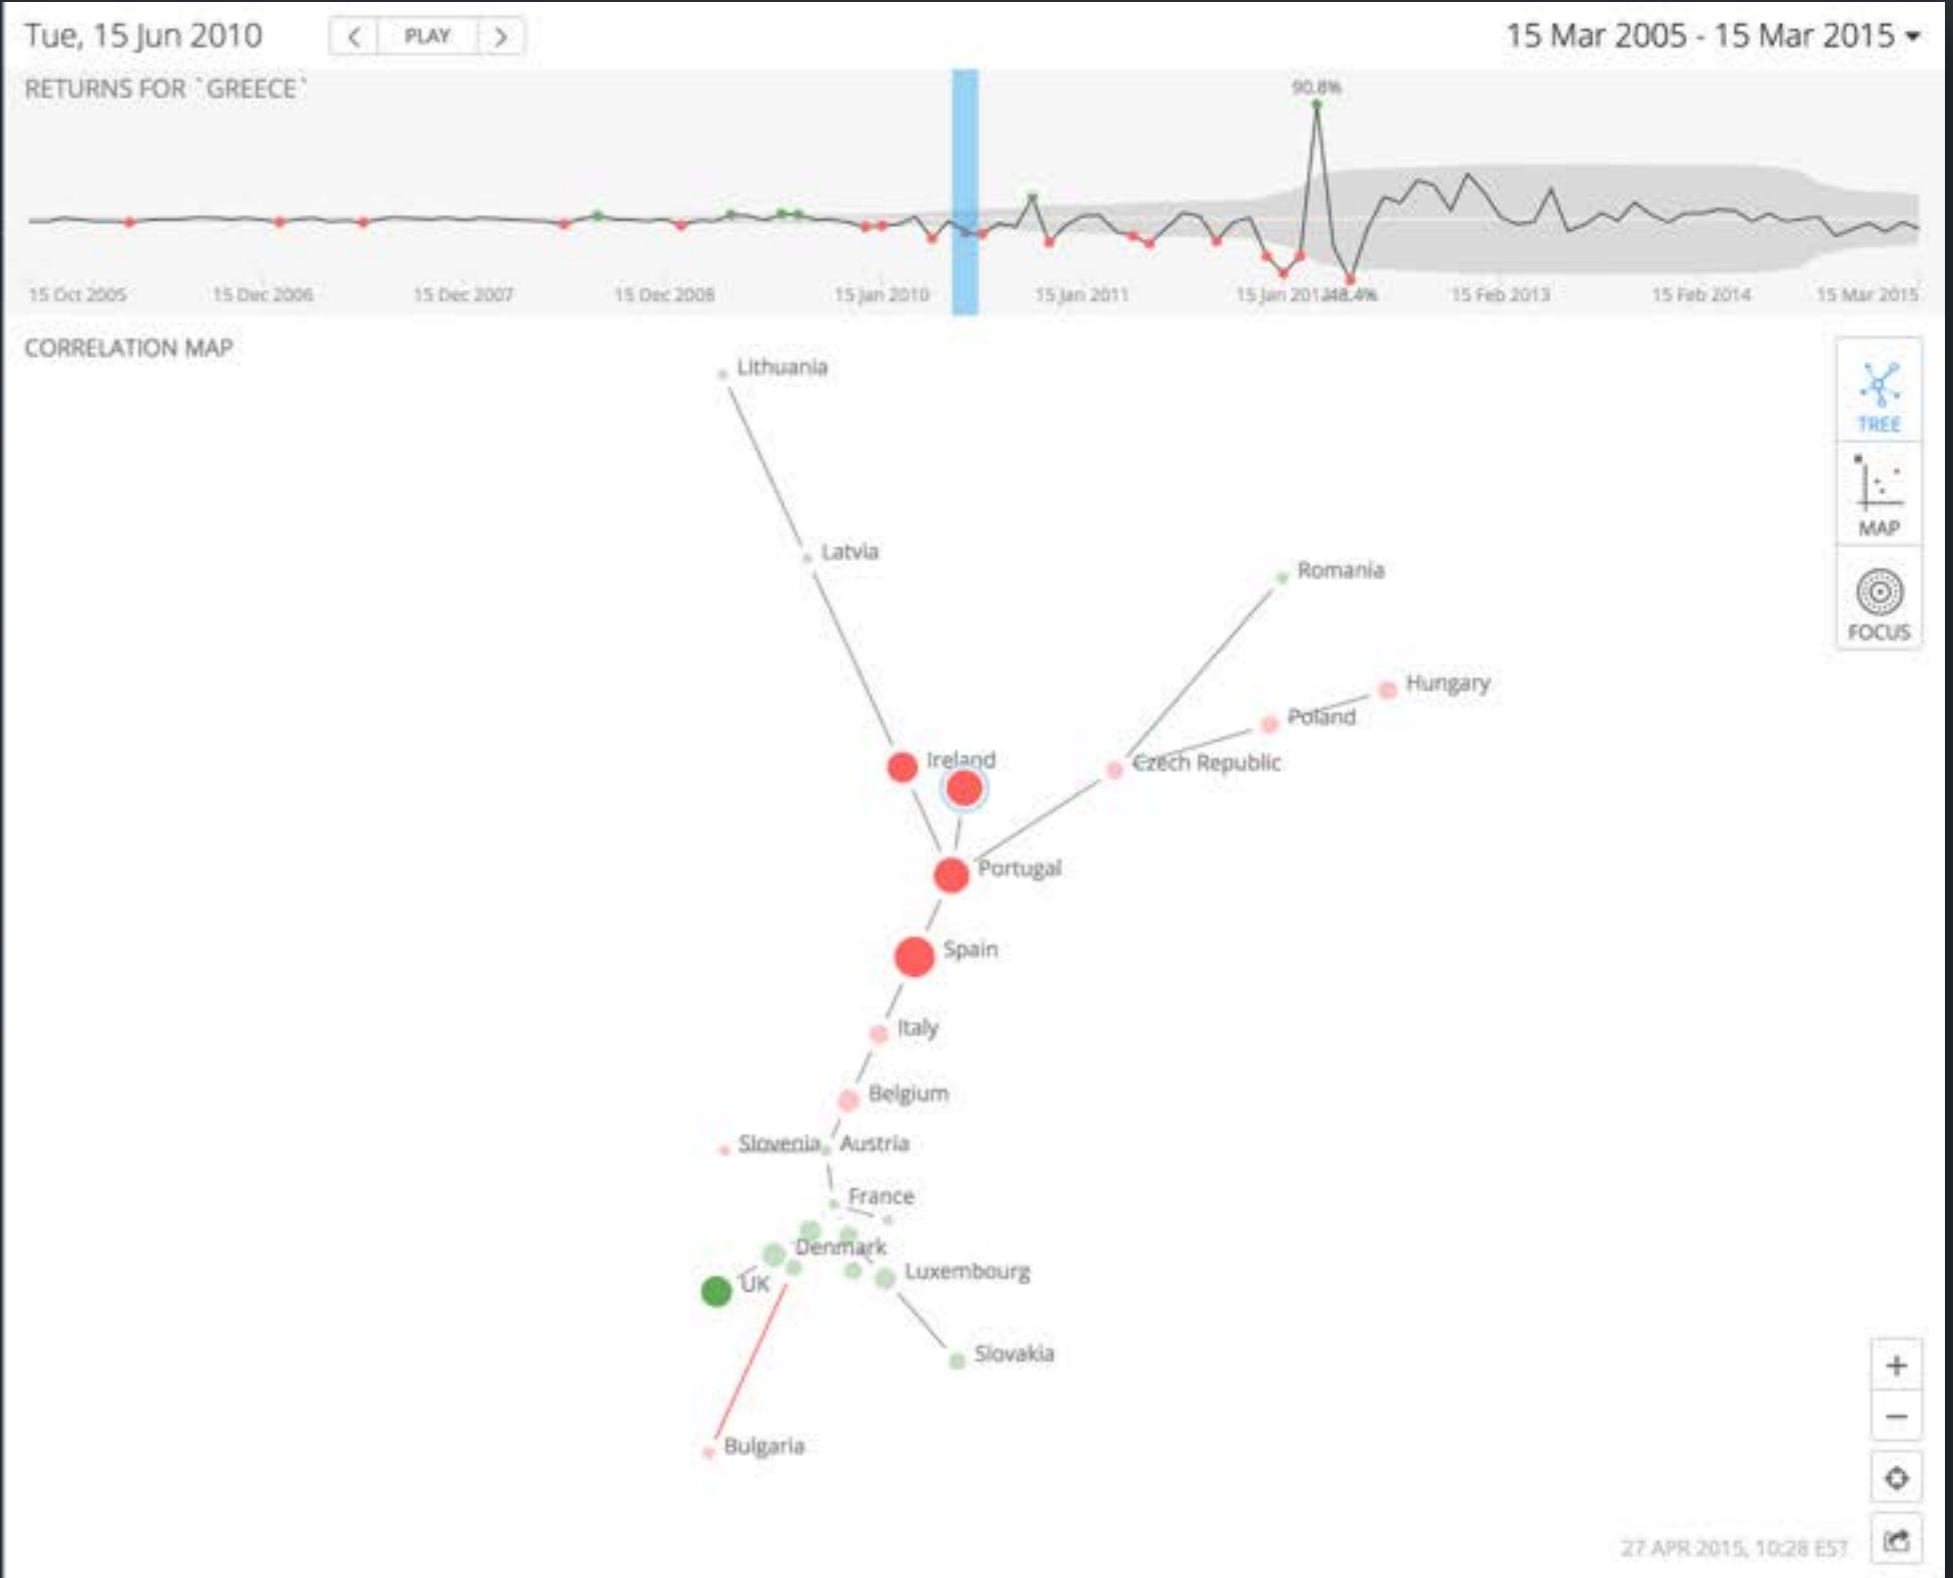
Tue, 15 Jun 2010 PLAY

15 Mar 2005 - 15 Mar 2015

RETURNS FOR `GREECE`

90.8%

15 Oct 2005 15 Dec 2006 15 Dec 2007 15 Dec 2008 15 Jan 2010 15 Jan 2011 15 Jan 2012 -48.4% 15 Feb 2013 15 Feb 2014 15 Mar 2015

CORRELATION MAP

TREE

MAP

FOCUS

Lithuania

Latvia

Romania

Hungary

Poland

Ireland

Czech Republic

Portugal

Spain

Italy

Belgium

Slovenia

Austria

France

Denmark

UK

Luxembourg

Slovakia

Bulgaria

+

−

27 APR 2015, 10:28 EST